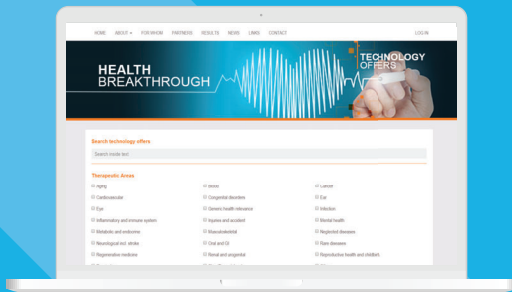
HOME ABOUT ▾ FOR WHOM PARTNERS RESULTS NEWS LINKS CONTACT LOG IN

HEALTH BREAKTHROUGH

TECHNOLOGY OFFERS

Search technology offers

Search mode text

Therapeutic Areas

| Aging | Blood | Cancer |
|---|---|---|
| Cardiovascular | Congenital disorders | Ear |
| Eye | Generic health relevance | Infection |
| Inflammatory and immune system | Injuries and accident | Mental health |
| Metabolic and endocrine | Musculoskeletal | Neglected diseases |
| Neurological incl. stroke | Oral and GI | Rare diseases |
| Regenerative medicine | Renal and urogenital | Reproductive health and childbirth |